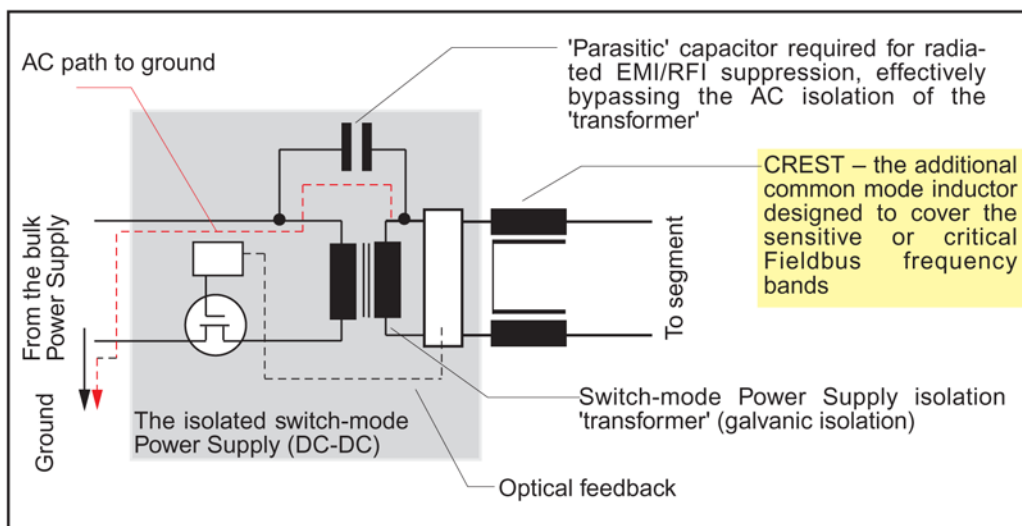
AC path to ground

'Parasitic' capacitor required for radiated EMI/RFI suppression, effectively bypassing the AC isolation of the 'transformer'

CREST – the additional common mode inductor designed to cover the sensitive or critical Fieldbus frequency bands

From the bulk Power Supply

Ground

To segment

The isolated switch-mode Power Supply (DC-DC)

Switch-mode Power Supply isolation 'transformer' (galvanic isolation)

Optical feedback